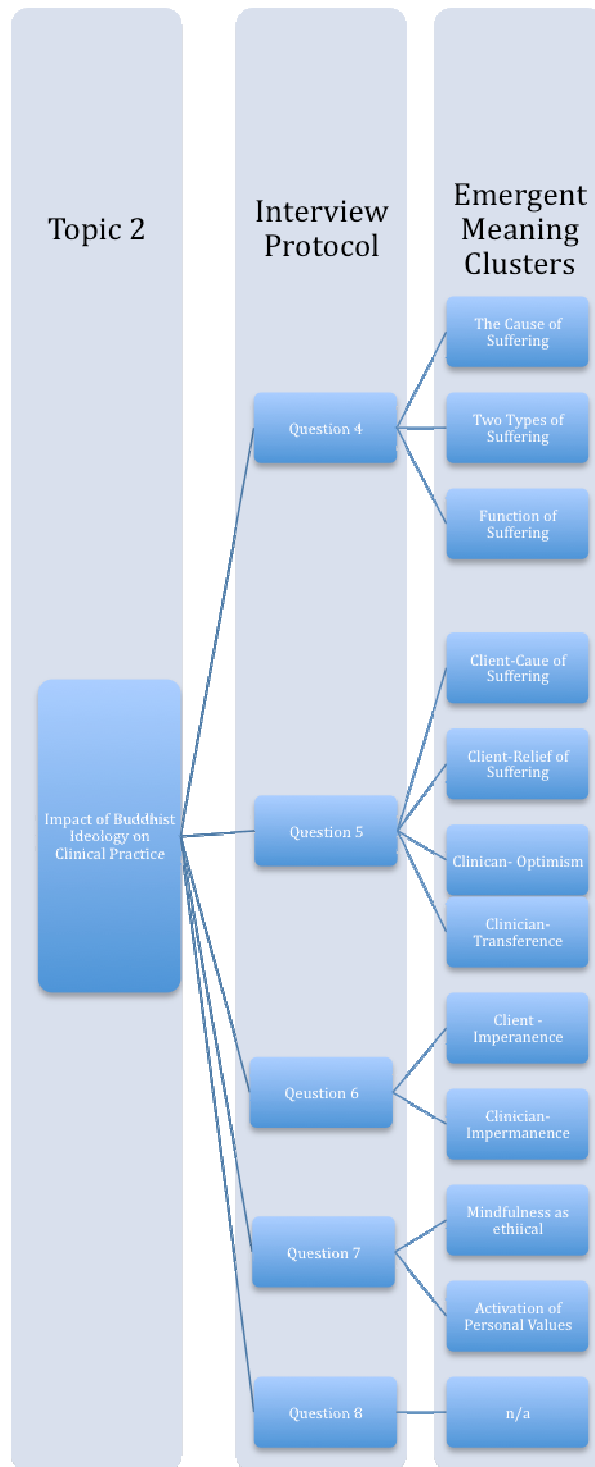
Topic 2

Interview Protocol

Emergent Meaning Clusters

Impact of Buddhist Ideology on Clinical Practice

Question 4

The Cause of Suffering

Two Types of Suffering

Function of Suffering

Question 5

Client-Caue of Suffering

Client-Relief of Suffering

Clinican- Optimism

Clinician-Transference

Question 6

Client - Imperanence

Clinician-Impermanence

Question 7

Mindfulness as ethiical

Activation of Personal Values

Question 8

n/a